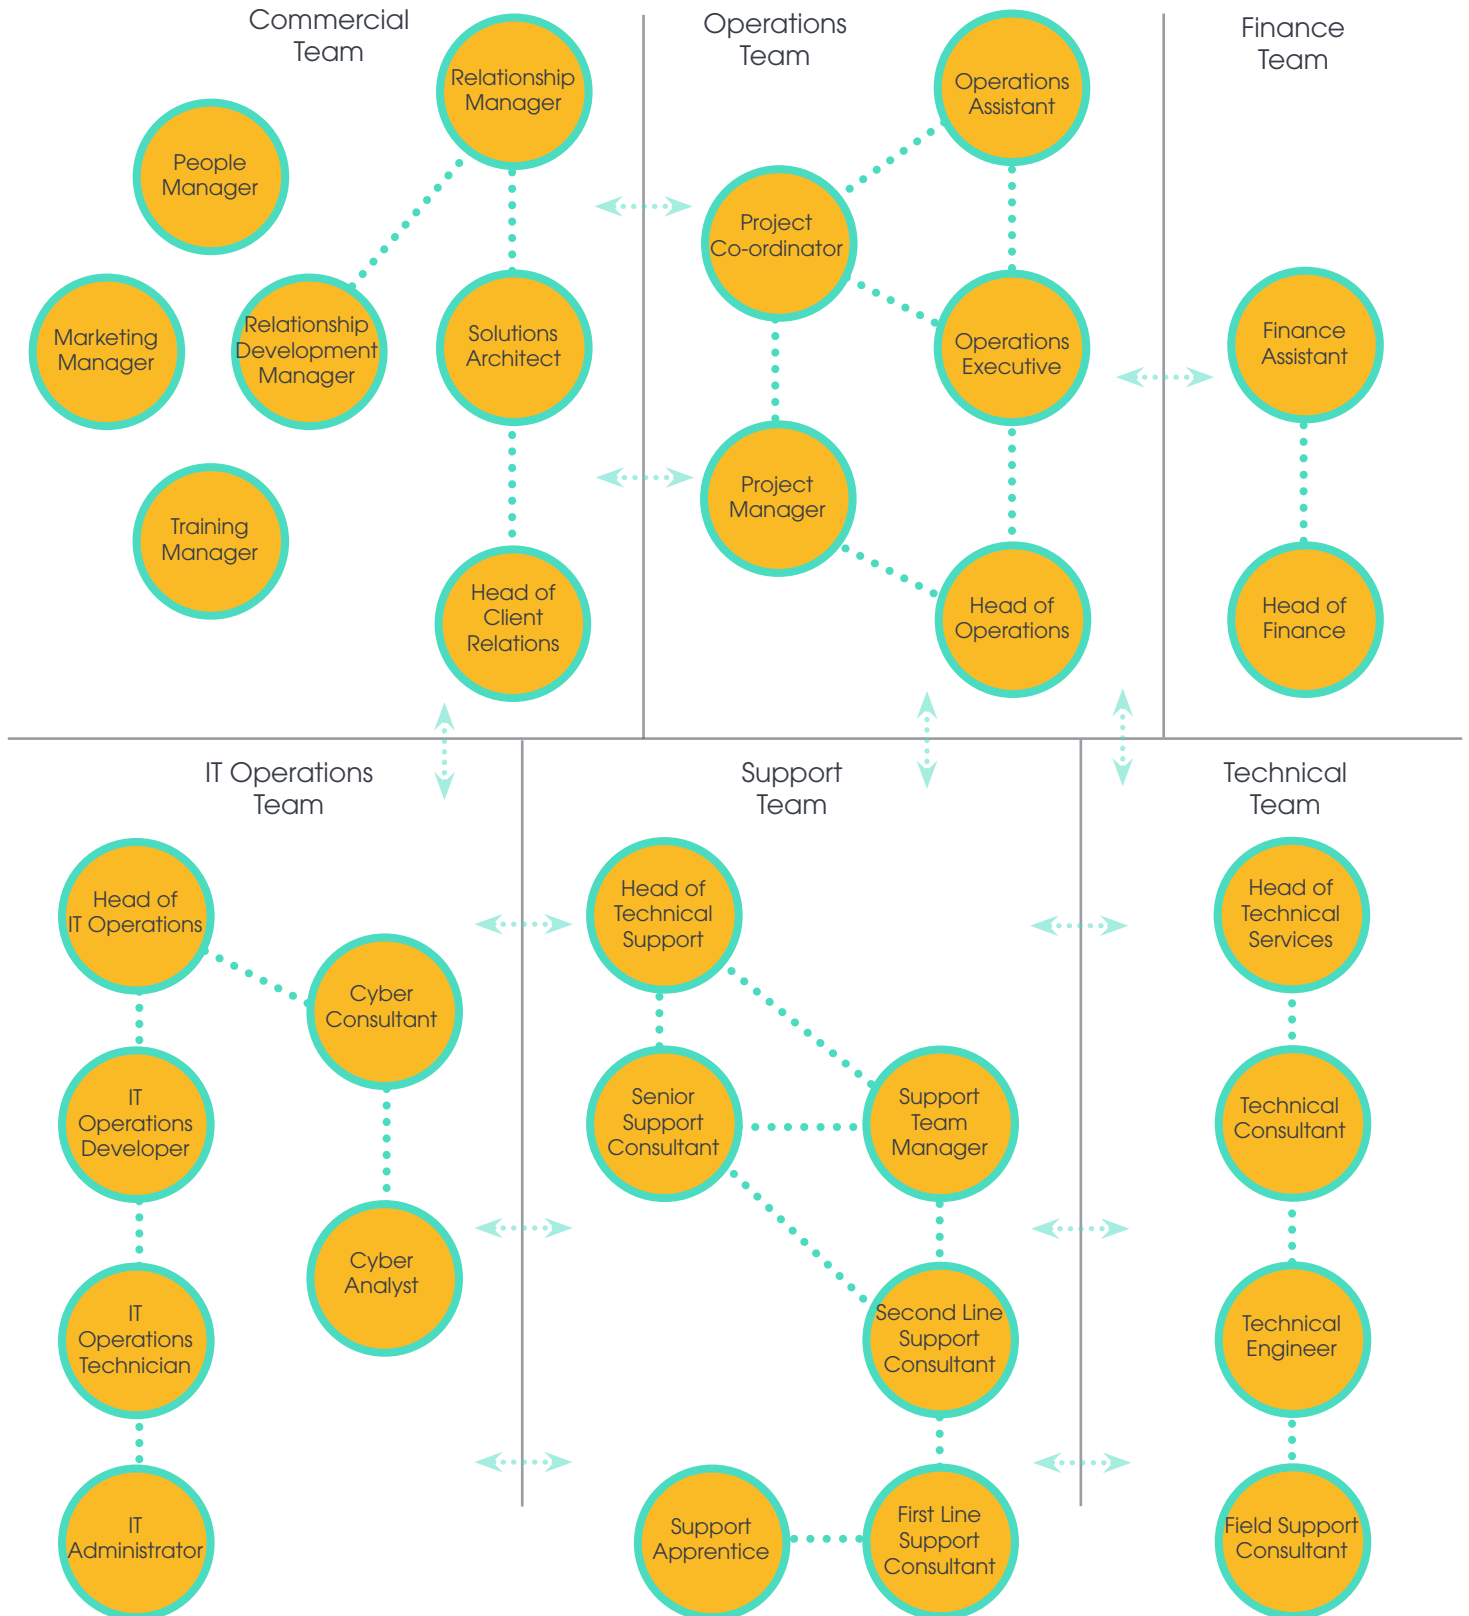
Commercial Team

Relationship Manager

People Manager

Marketing Manager

Relationship Development Manager

Solutions Architect

Training Manager

Head of Client Relations

Operations Team

Operations Assistant

Project Co-ordinator

Operations Executive

Project Manager

Head of Operations

Finance Team

Finance Assistant

Head of Finance

IT Operations Team

Head of IT Operations

Cyber Consultant

IT Operations Developer

Cyber Analyst

IT Operations Technician

IT Administrator

Support Team

Head of Technical Support

Senior Support Consultant

Support Team Manager

Second Line Support Consultant

Support Apprentice

First Line Support Consultant

Technical Team

Head of Technical Services

Technical Consultant

Technical Engineer

Field Support Consultant